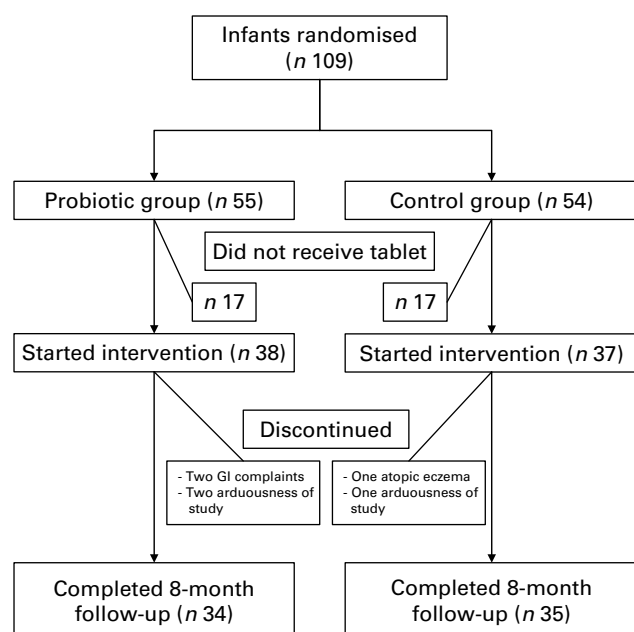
Infants randomised ($n$ 109)

Probiotic group ($n$ 55)

Control group ($n$ 54)

Did not receive tablet

$n$ 17

$n$ 17

Started intervention ($n$ 38)

Started intervention ($n$ 37)

Discontinued

- Two GI complaints
- Two arduousness of study

- One atopic eczema
- One arduousness of study

Completed 8-month follow-up ($n$ 34)

Completed 8-month follow-up ($n$ 35)